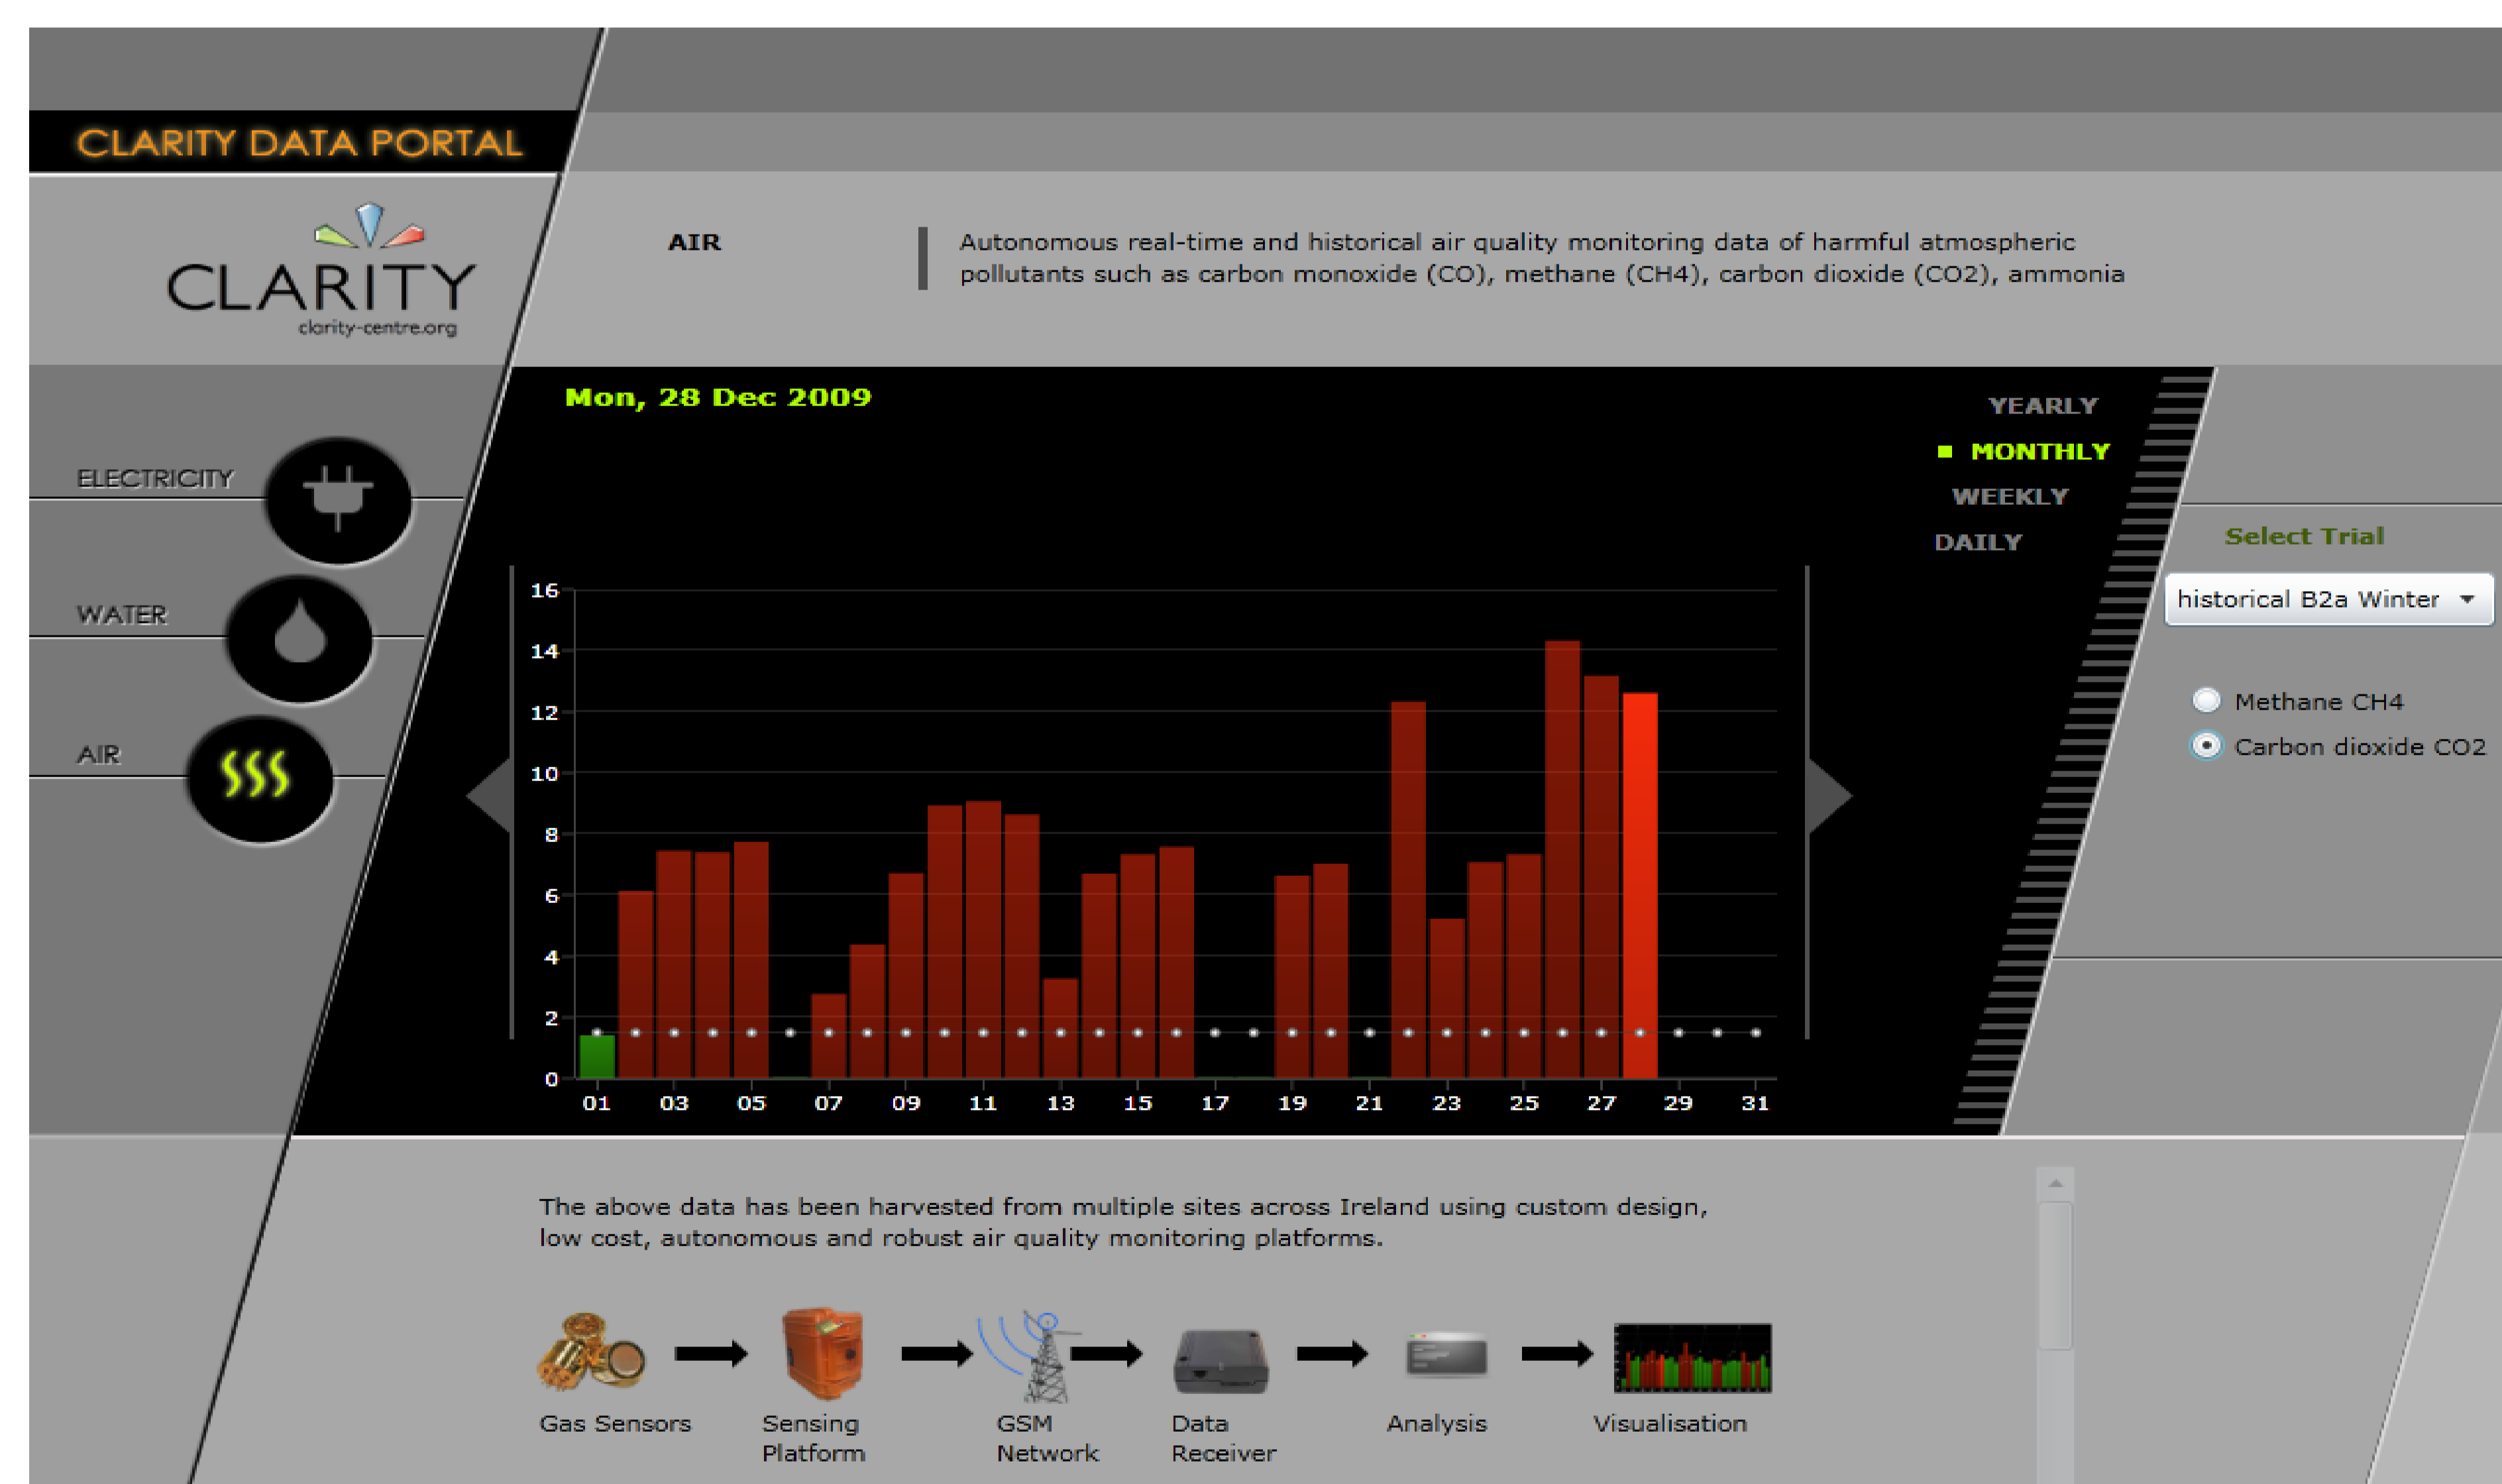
CLARITY DATA PORTAL

CLARITY
clarity-centre.org

AIR

Autonomous real-time and historical air quality monitoring data of harmful atmospheric pollutants such as carbon monoxide (CO), methane (CH4), carbon dioxide (CO2), ammonia

ELECTRICITY

WATER

AIR

Mon, 28 Dec 2009

YEARLY
MONTHLY
WEEKLY
DAILY

Select Trial
historical B2a Winter

Methane CH4
Carbon dioxide CO2

16
14
12
10
8
6
4
2
0

01 03 05 07 09 11 13 15 17 19 21 23 25 27 29 31

The above data has been harvested from multiple sites across Ireland using custom design, low cost, autonomous and robust air quality monitoring platforms.

Gas Sensors
Sensing Platform
GSM Network
Data Receiver
Analysis
Visualisation